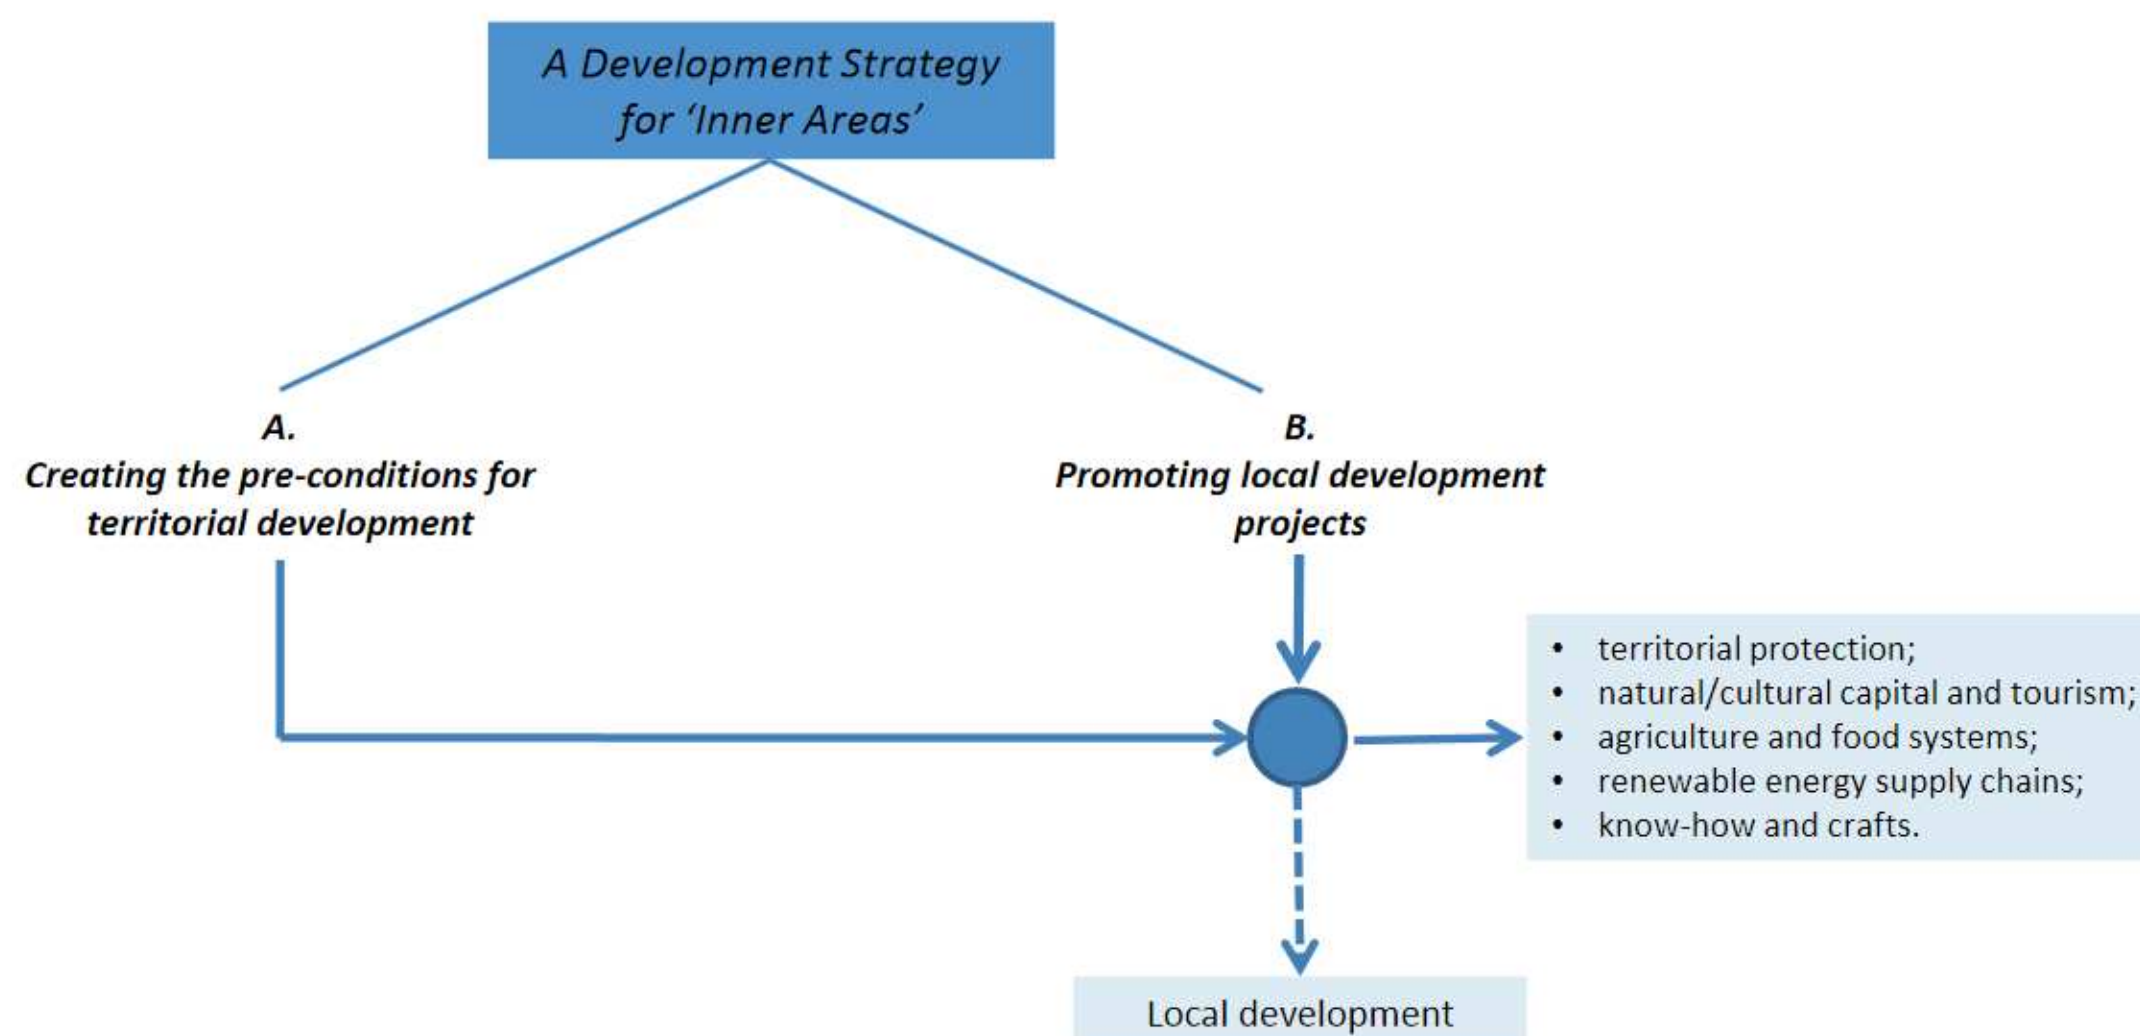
A Development Strategy for 'Inner Areas'

A.
Creating the pre-conditions for territorial development

B.
Promoting local development projects

- territorial protection;
- natural/cultural capital and tourism;
- agriculture and food systems;
- renewable energy supply chains;
- know-how and crafts.

Local development